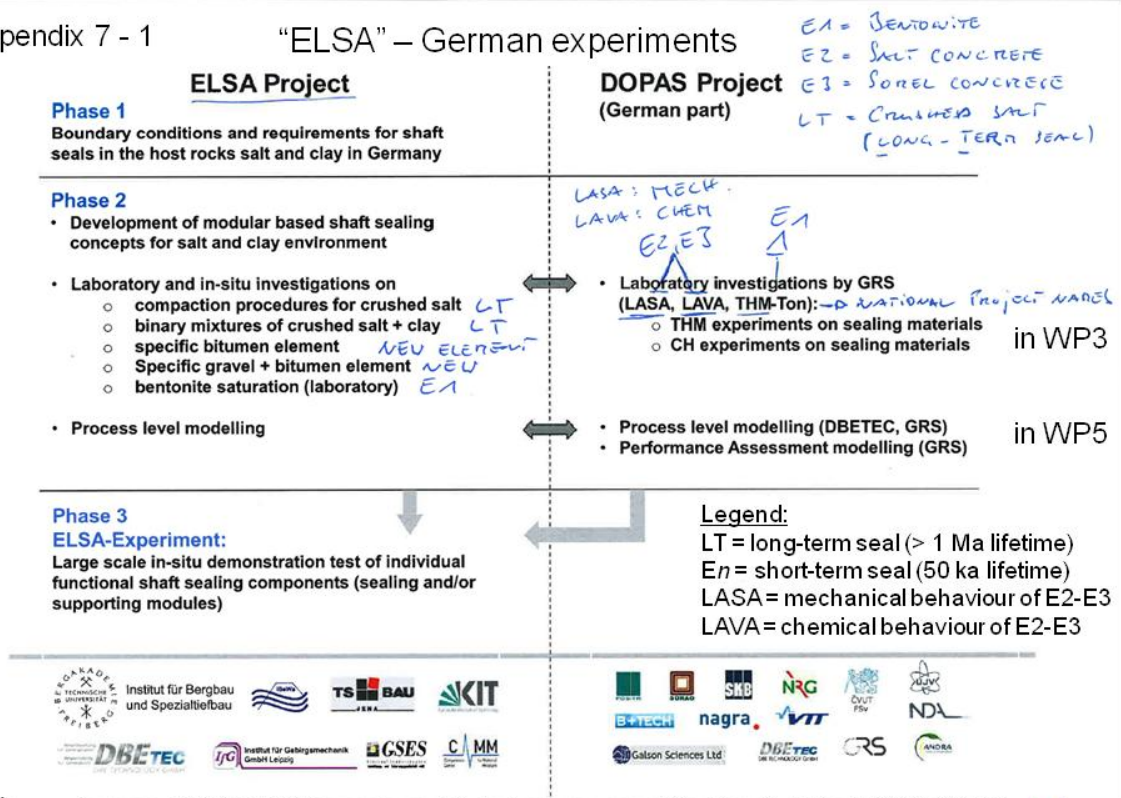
pendix 7 - 1

"ELSA" – German experiments

E1 = BENTONITE
E2 = SALT CONCRETE
E3 = SOREL CONCRETE
LT = CRUSHED SALT (LONG-TERM SEAL)

ELSA Project

Phase 1
Boundary conditions and requirements for shaft seals in the host rocks salt and clay in Germany

DOPAS Project
(German part)

Phase 2
• Development of modular based shaft sealing concepts for salt and clay environment

• Laboratory and in-situ investigations on
 ○ compaction procedures for crushed salt LT
 ○ binary mixtures of crushed salt + clay LT
 ○ specific bitumen element NEW ELEMENT
 ○ Specific gravel + bitumen element NEW
 ○ bentonite saturation (laboratory) E1

• Process level modelling

LASA: MECH.
LAVA: CHEM
E2, E3
E1

• Laboratory investigations by GRS (LASA, LAVA, THM-Ton): → NATIONAL PROJECT NAMES
 ○ THM experiments on sealing materials
 ○ CH experiments on sealing materials

in WP3

• Process level modelling (DBETEC, GRS)
• Performance Assessment modelling (GRS)

in WP5

Phase 3
ELSA-Experiment:
Large scale in-situ demonstration test of individual functional shaft sealing components (sealing and/or supporting modules)

Legend:
LT = long-term seal (> 1 Ma lifetime)
E$n$ = short-term seal (50 ka lifetime)
LASA = mechanical behaviour of E2-E3
LAVA = chemical behaviour of E2-E3

BERGAKADEMIE TECHNISCHE UNIVERSITÄT FREIBERG
Institut für Bergbau und Spezialtiefbau
TS BAU JENA
KIT
DBE TEC
IfG Institut für Gebirgsmechanik GmbH Leipzig
GSES
CMM

POSIVA
ŚÚRAO
SKB
NRG
ČVUT
ÚJV
B+TECH
nagra
VTT
NDA
Galson Sciences Ltd
DBE TEC
GRS
ANDRA